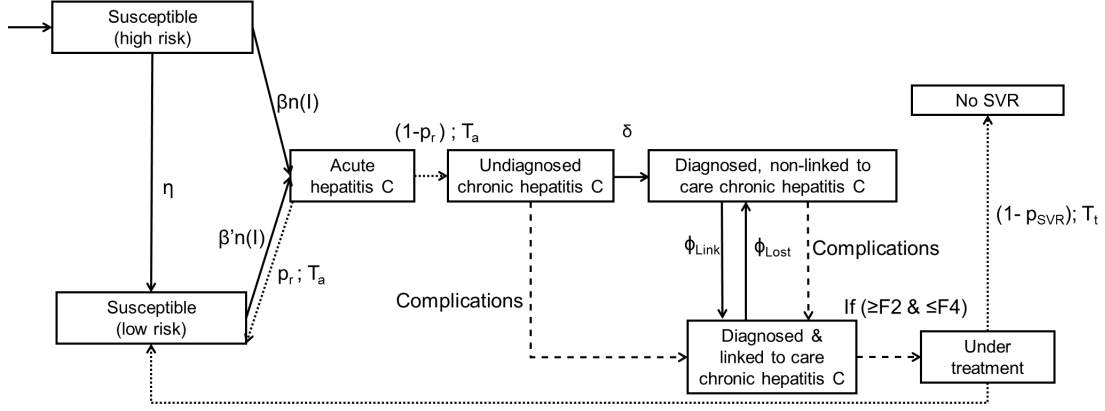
Susceptible (high risk)

$\beta n(I)$

$\eta$

$\beta' n(I)$

$p_r$ ; $T_a$

Susceptible (low risk)

Acute hepatitis C

$(1-p_r)$ ; $T_a$

Undiagnosed chronic hepatitis C

$\delta$

Diagnosed, non-linked to care chronic hepatitis C

$\phi_{Link}$

$\phi_{Lost}$

Complications

Complications

Diagnosed & linked to care chronic hepatitis C

If (≥F2 & ≤F4)

Under treatment

$(1- p_{SVR})$; $T_t$

No SVR